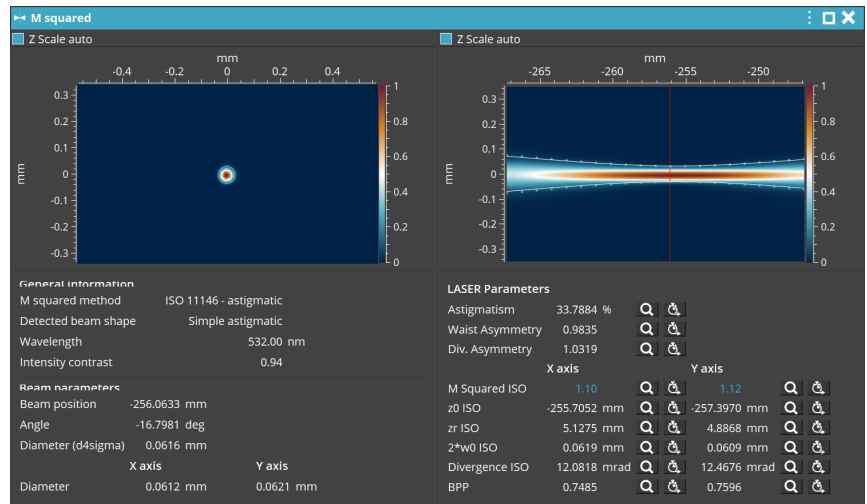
M squared

Z Scale auto

mm

-0.4 -0.2 0 0.2 0.4

0.3 0.2 0.1 0 -0.1 -0.2 -0.3

mm

1 0.8 0.6 0.4 0.2 0

Z Scale auto

mm

-265 -260 -255 -250

0.3 0.2 0.1 0 -0.1 -0.2 -0.3

mm

1 0.8 0.6 0.4 0.2 0

General information

| | |
|---|---|
| M squared method | ISO 11146 - astigmatic |
| Detected beam shape | Simple astigmatic |
| Wavelength | 532.00 nm |
| Intensity contrast | 0.94 |

Beam parameters

| | |
|---|---|
| Beam position | -256.0633 mm |
| Angle | -16.7981 deg |
| Diameter (d4sigma) | 0.0616 mm |

| | X axis | Y axis |
|---|---|---|
| Diameter | 0.0612 mm | 0.0621 mm |

LASER Parameters

| | |
|---|---|
| Astigmatism | 33.7884 % |
| Waist Asymmetry | 0.9835 |
| Div. Asymmetry | 1.0319 |

| | X axis | Y axis |
|---|---|---|
| M Squared ISO | 1.10 | 1.12 |
| z0 ISO | -255.7052 mm | -257.3970 mm |
| zr ISO | 5.1275 mm | 4.8868 mm |
| 2*w0 ISO | 0.0619 mm | 0.0609 mm |
| Divergence ISO | 12.0818 mrad | 12.4676 mrad |
| BPP | 0.7485 | 0.7596 |